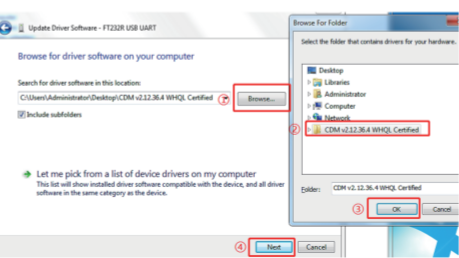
Update Driver Software - FT232R USB UART

Browse for driver software on your computer

Search for driver software in this location:

C:\Users\Administrator\Desktop\CDM v2.12.36.4 WHQL Certified

①

Browse...

Include subfolders

Let me pick from a list of device drivers on my computer

This list will show installed driver software compatible with the device, and all driver software in the same category as the device.

④

Next

Cancel

Browse For Folder

Select the folder that contains drivers for your hardware.

Desktop

Libraries

Administrator

Computer

Network

②

CDM v2.12.36.4 WHQL Certified

Folder: CDM v2.12.36.4 WHQL Certified

③

OK

Cancel